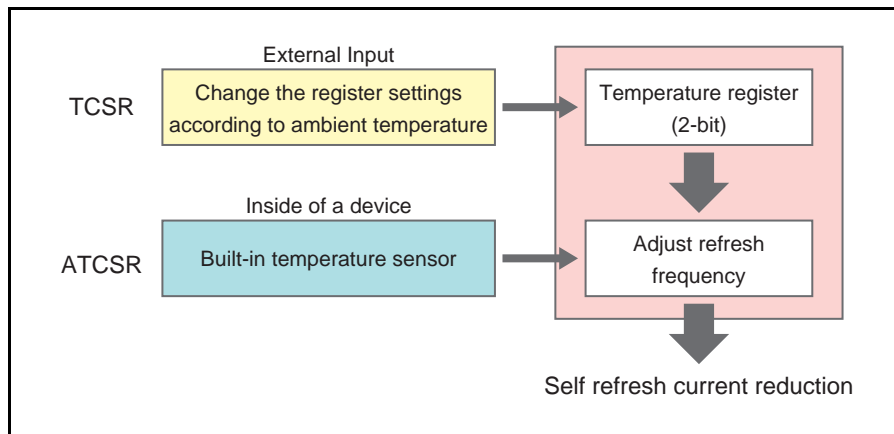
External Input

TCSR

Change the register settings according to ambient temperature

Temperature register (2-bit)

Inside of a device

ATCSR

Built-in temperature sensor

Adjust refresh frequency

Self refresh current reduction